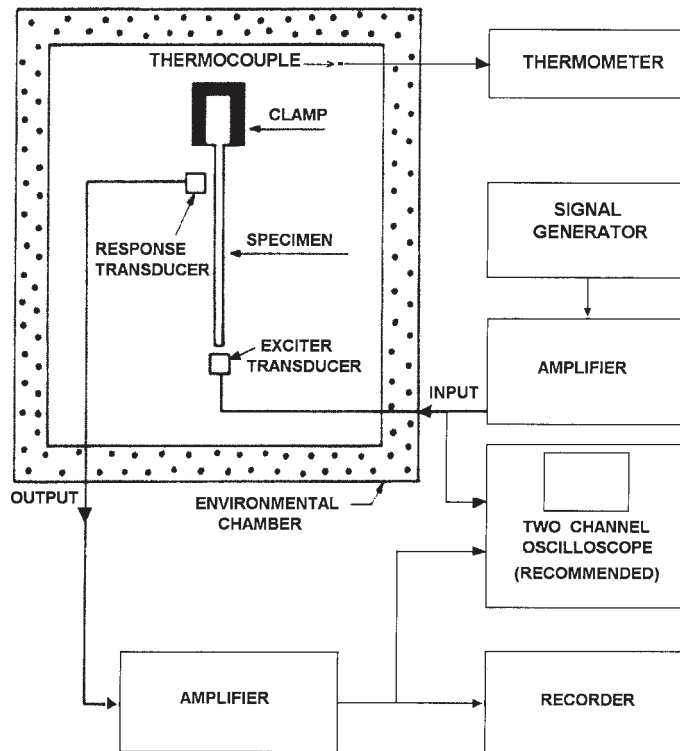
THERMOCOUPLE

THERMOMETER

CLAMP

SIGNAL GENERATOR

RESPONSE TRANSDUCER

SPECIMEN

EXCITER TRANSDUCER

AMPLIFIER

INPUT

OUTPUT

ENVIRONMENTAL CHAMBER

TWO CHANNEL OSCILLOSCOPE (RECOMMENDED)

AMPLIFIER

RECORDER